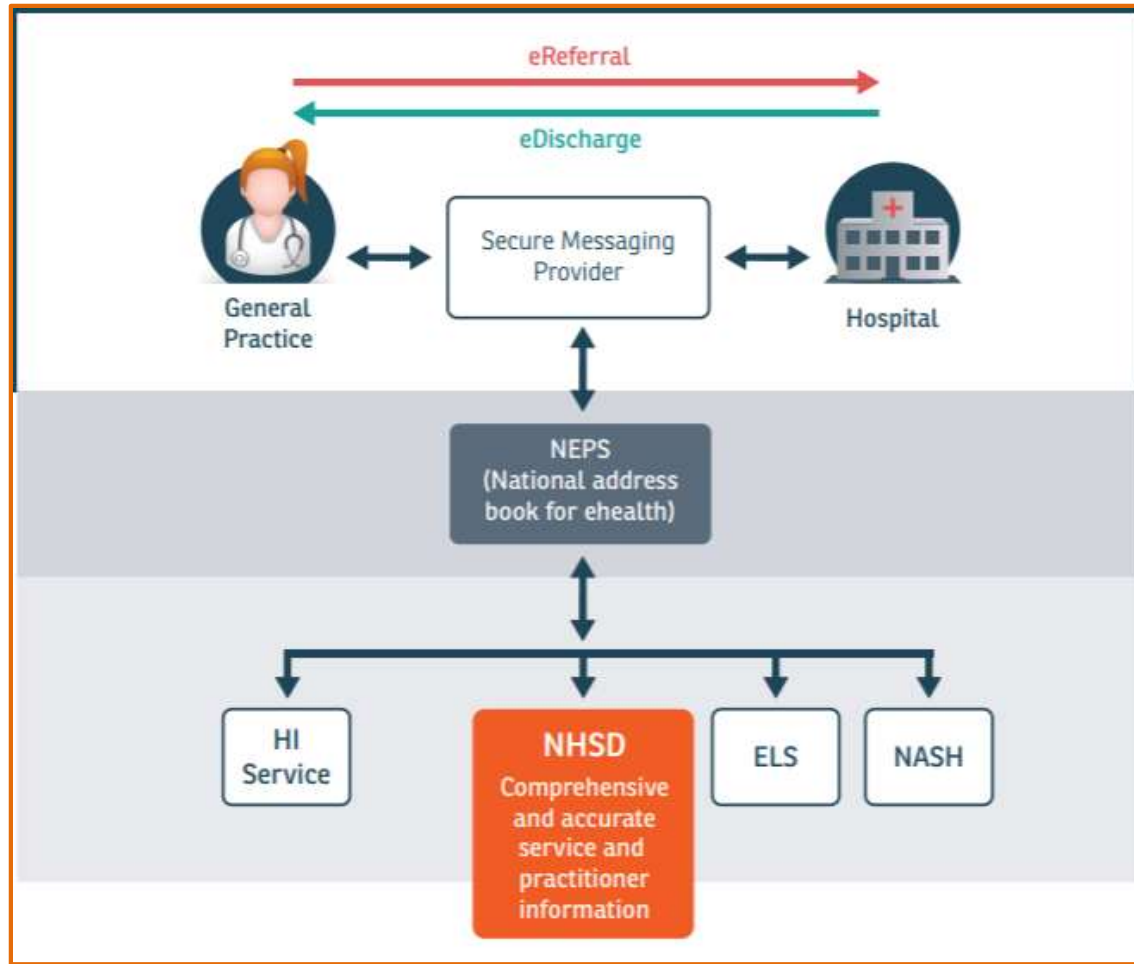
eReferral

eDischarge

General Practice

Secure Messaging Provider

Hospital

NEPS (National address book for ehealth)

HI Service

NHSD

Comprehensive and accurate service and practitioner information

ELS

NASH